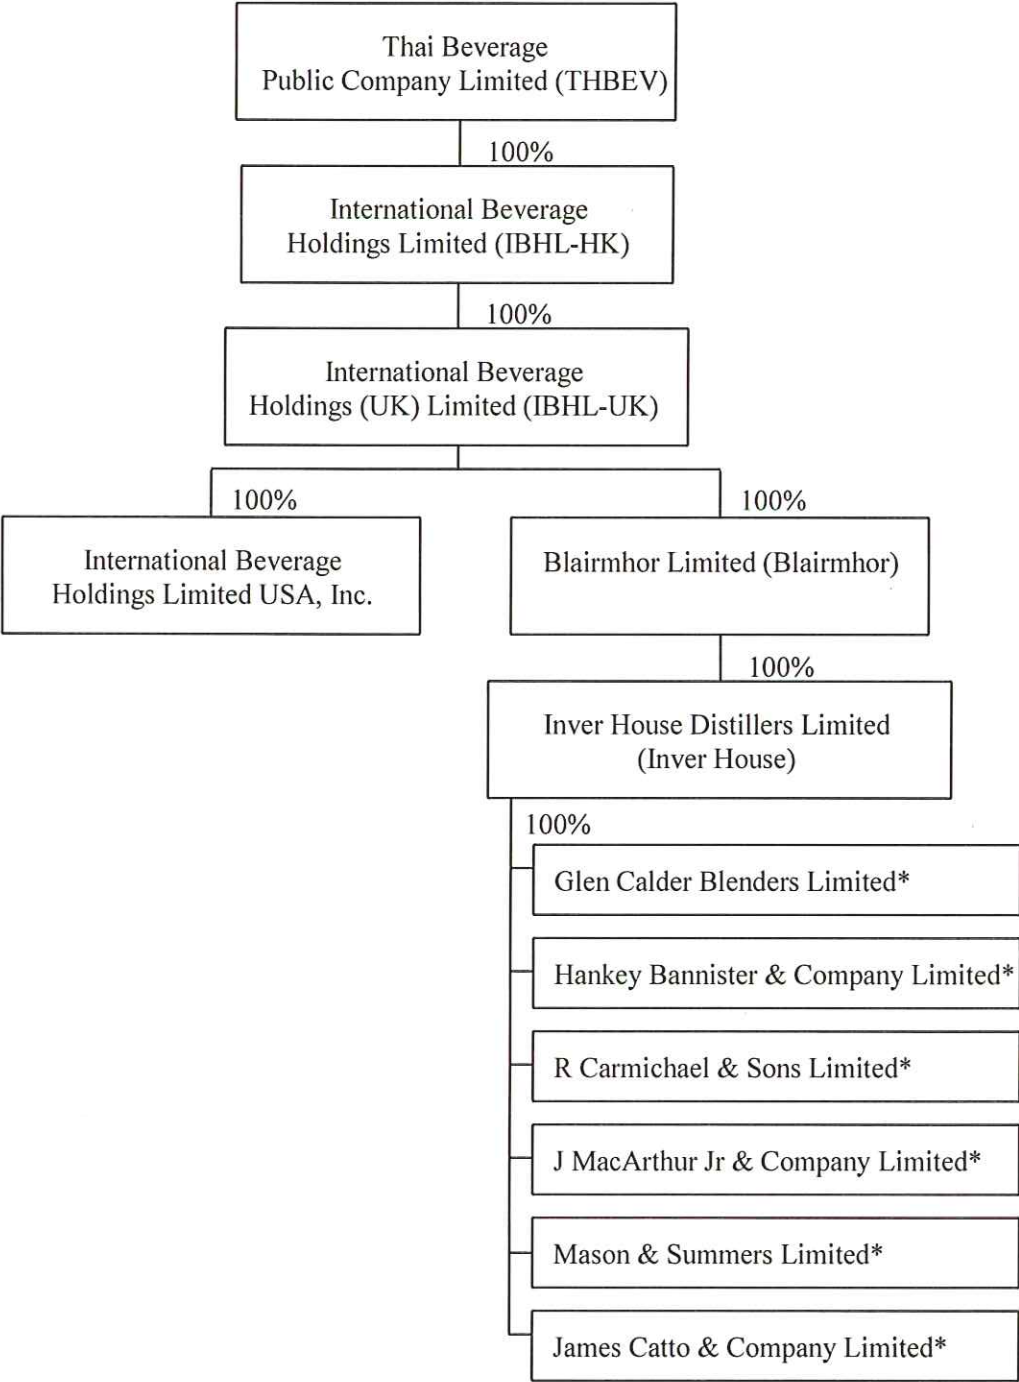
Thai Beverage
Public Company Limited (THBEV)

100%

International Beverage
Holdings Limited (IBHL-HK)

100%

International Beverage
Holdings (UK) Limited (IBHL-UK)

100%

International Beverage
Holdings Limited USA, Inc.

100%

Blairmhor Limited (Blairmhor)

100%

Inver House Distillers Limited
(Inver House)

100%

Glen Calder Blenders Limited*

Hankey Bannister & Company Limited*

R Carmichael & Sons Limited*

J MacArthur Jr & Company Limited*

Mason & Summers Limited*

James Catto & Company Limited*